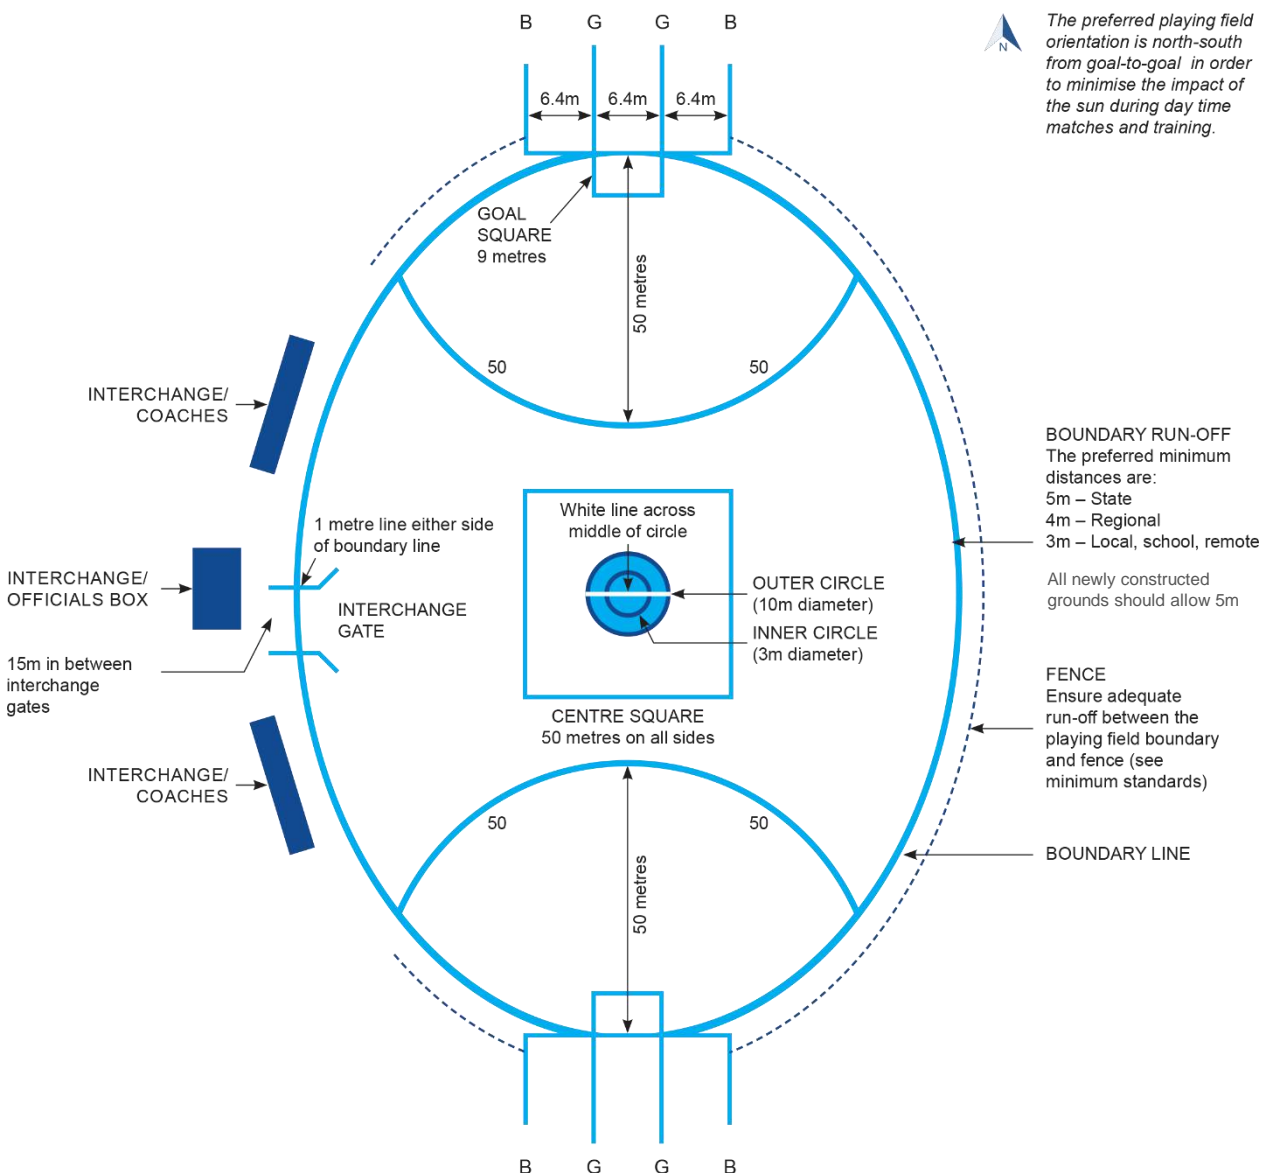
B G G B

N

The preferred playing field orientation is north-south from goal-to-goal in order to minimise the impact of the sun during day time matches and training.

6.4m 6.4m 6.4m

GOAL SQUARE 9 metres

50 metres

50 50

INTERCHANGE/ COACHES

BOUNDARY RUN-OFF
The preferred minimum distances are:
5m – State
4m – Regional
3m – Local, school, remote

All newly constructed grounds should allow 5m

White line across middle of circle

1 metre line either side of boundary line

INTERCHANGE/ OFFICIALS BOX

INTERCHANGE GATE

OUTER CIRCLE (10m diameter)

INNER CIRCLE (3m diameter)

15m in between interchange gates

FENCE
Ensure adequate run-off between the playing field boundary and fence (see minimum standards)

CENTRE SQUARE
50 metres on all sides

INTERCHANGE/ COACHES

50 50

50 metres

BOUNDARY LINE

B G G B